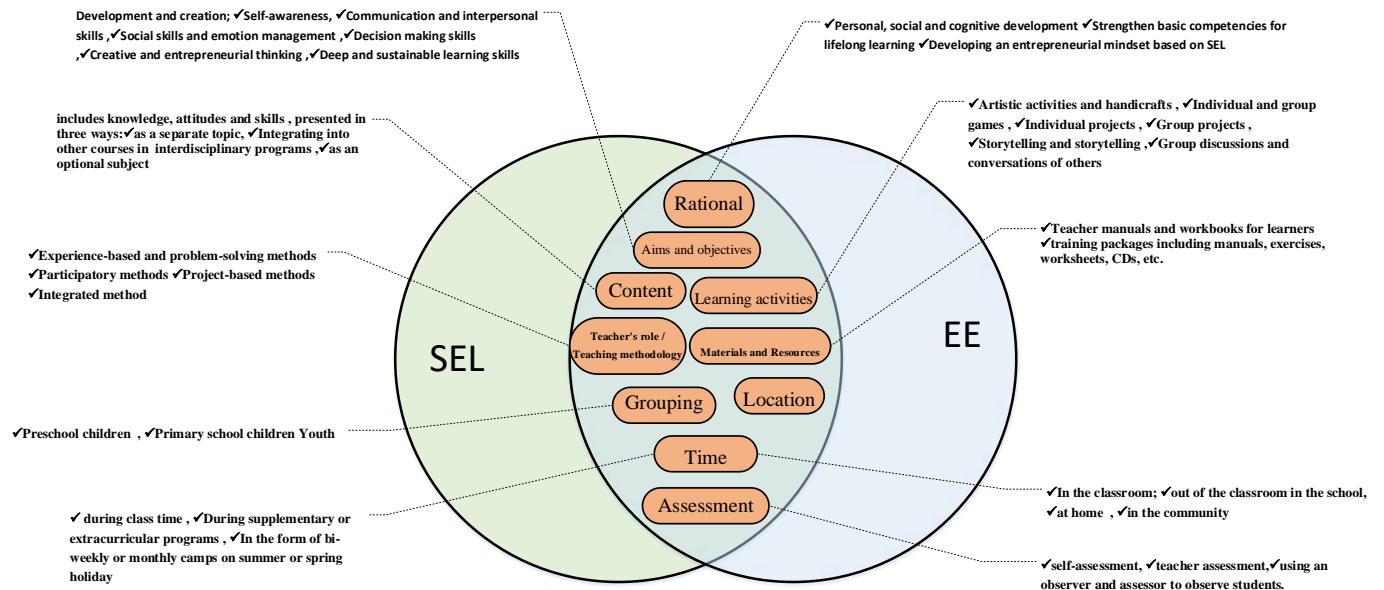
Development and creation; ✔Self-awareness, ✔Communication and interpersonal skills ,✔Social skills and emotion management ,✔Decision making skills ,✔Creative and entrepreneurial thinking ,✔Deep and sustainable learning skills

✔Personal, social and cognitive development ✔Strengthen basic competencies for lifelong learning ✔Developing an entrepreneurial mindset based on SEL

includes knowledge, attitudes and skills , presented in three ways:✔as a separate topic, ✔Integrating into other courses in interdisciplinary programs ,✔as an optional subject

✔Artistic activities and handicrafts , ✔Individual and group games , ✔Individual projects , ✔Group projects , ✔Storytelling and storytelling ,✔Group discussions and conversations of others

✔Experience-based and problem-solving methods
✔Participatory methods ✔Project-based methods
✔Integrated method

✔Teacher manuals and workbooks for learners
✔training packages including manuals, exercises, worksheets, CDs, etc.

Rational

Aims and objectives

Content

Learning activities

Teacher's role / Teaching methodology

Materials and Resources

SEL

EE

Grouping

Location

Time

Assessment

✔Preschool children , ✔Primary school children Youth

✔ during class time , ✔During supplementary or extracurricular programs , ✔In the form of bi-weekly or monthly camps on summer or spring holiday

✔In the classroom; ✔out of the classroom in the school, ✔at home , ✔in the community

✔self-assessment, ✔teacher assessment,✔using an observer and assessor to observe students.